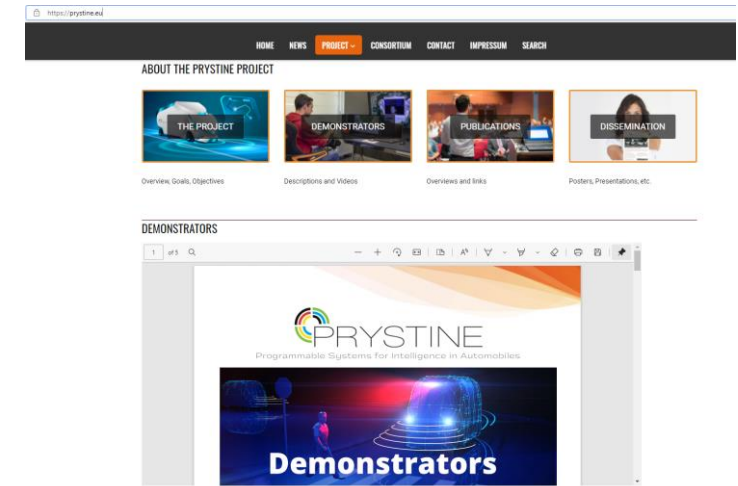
https://prystine.eu

HOME NEWS PROJECT CONSORTIUM CONTACT IMPRESSUM SEARCH

ABOUT THE PRYSTINE PROJECT

THE PROJECT

Overview, Goals, Objectives

DEMONSTRATORS

Descriptions and Videos

PUBLICATIONS

Overviews and links

DISSEMINATION

Posters, Presentations, etc.

DEMONSTRATORS

1 of 5

PRYSTINE

Programmable Systems for Intelligence in Automobiles

Demonstrators